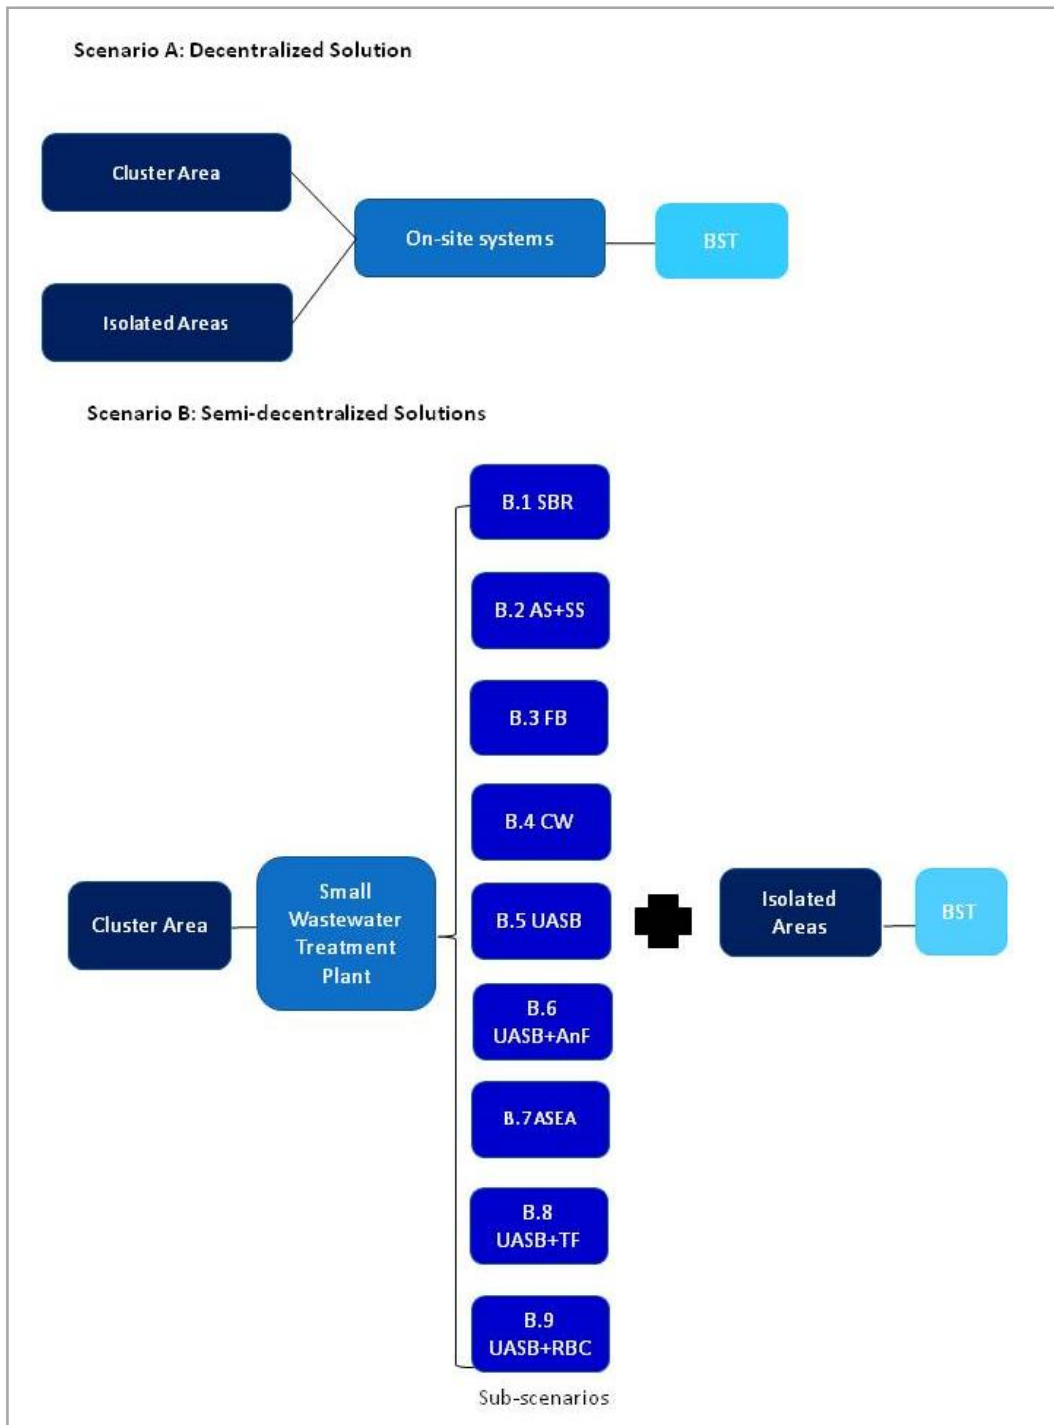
Scenario A: Decentralized Solution

Cluster Area

Isolated Areas

On-site systems

BST

Scenario B: Semi-decentralized Solutions

B.1 SBR

B.2 AS+SS

B.3 FB

B.4 CW

Cluster Area

Small Wastewater Treatment Plant

B.5 UASB

Isolated Areas

BST

B.6 UASB+AnF

B.7 ASEA

B.8 UASB+TF

B.9 UASB+RBC

Sub-scenarios